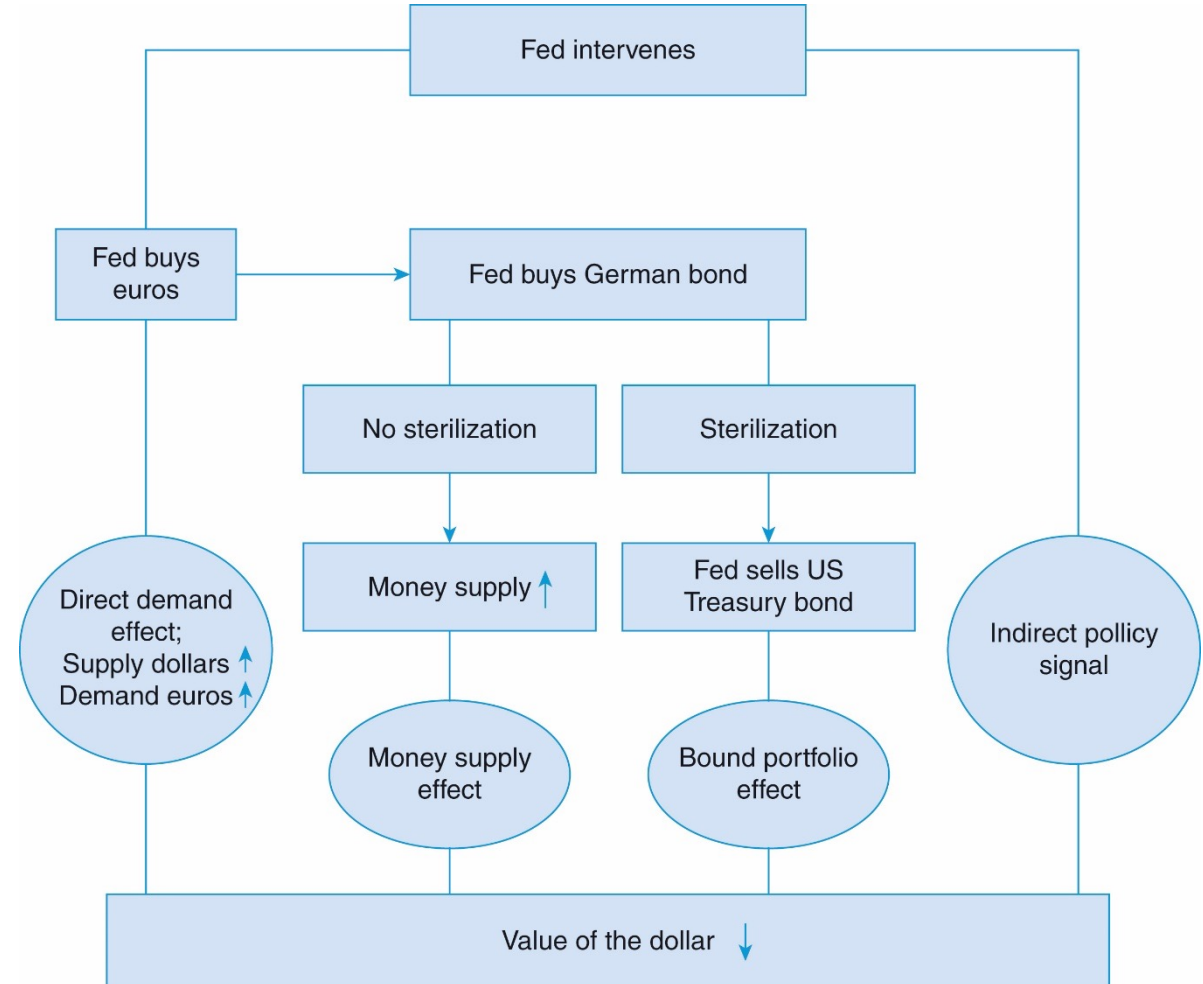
Fed intervenes

Fed buys euros

Fed buys German bond

No sterilization

Sterilization

Direct demand effect; Supply dollars ↑ Demand euros ↑

Money supply ↑

Fed sells US Treasury bond

Indirect pollicy signal

Money supply effect

Bound portfolio effect

Value of the dollar ↓